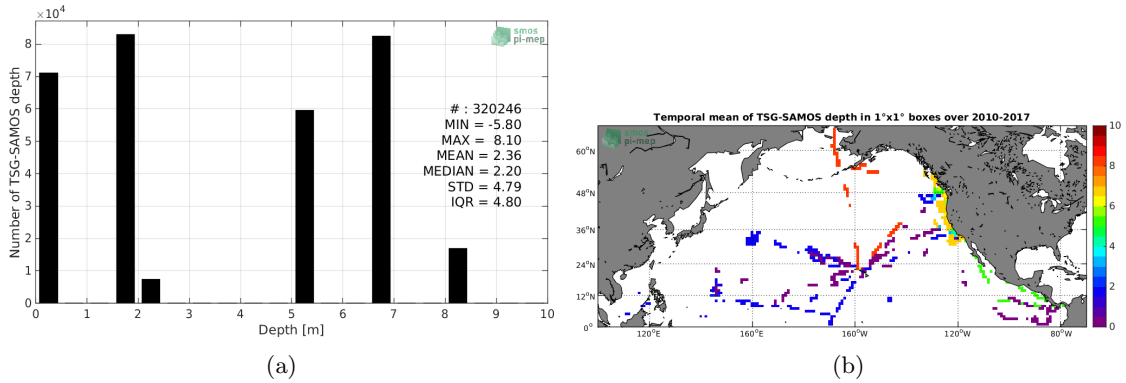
$\times 10^4$

smos pi-mep

Number of TSG-SAMOS depth

8
7
6
5
4
3
2
1
0

# : 320246
MIN = -5.80
MAX = 8.10
MEAN = 2.36
MEDIAN = 2.20
STD = 4.79
IQR = 4.80

0 1 2 3 4 5 6 7 8 9 10

Depth [m]

(a)

Temporal mean of TSG-SAMOS depth in 1°x1° boxes over 2010-2017

smos pi-mep

60°N
48°N
36°N
24°N
12°N
0°

120°E 160°E 160°W 120°W 80°W

10
8
6
4
2
0

(b)